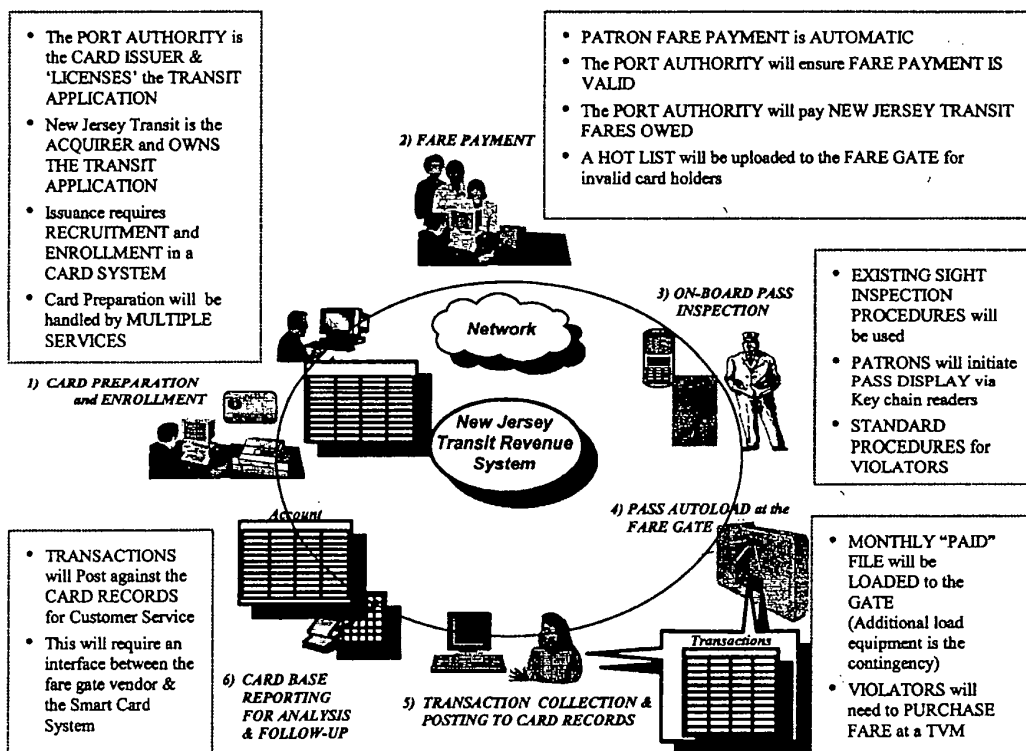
- The PORT AUTHORITY is the CARD ISSUER & 'LICENSES' the TRANSIT APPLICATION
- New Jersey Transit is the ACQUIRER and OWNS THE TRANSIT APPLICATION
- Issuance requires RECRUITMENT and ENROLLMENT in a CARD SYSTEM
- Card Preparation will be handled by MULTIPLE SERVICES

- PATRON FARE PAYMENT is AUTOMATIC
- The PORT AUTHORITY will ensure FARE PAYMENT IS VALID
- The PORT AUTHORITY will pay NEW JERSEY TRANSIT FARES OWED
- A HOT LIST will be uploaded to the FARE GATE for invalid card holders

2) FARE PAYMENT

Network

3) ON-BOARD PASS INSPECTION

- EXISTING SIGHT INSPECTION PROCEDURES will be used
- PATRONS will initiate PASS DISPLAY via Key chain readers
- STANDARD PROCEDURES for VIOLATORS

1) CARD PREPARATION and ENROLLMENT

New Jersey Transit Revenue System

Account

4) PASS AUTOLOAD at the FARE GATE

- TRANSACTIONS will Post against the CARD RECORDS for Customer Service
- This will require an interface between the fare gate vendor & the Smart Card System

- MONTHLY "PAID" FILE will be LOADED to the GATE (Additional load equipment is the contingency)
- VIOLATORS will need to PURCHASE FARE at a TVM

Transactions

6) CARD BASE REPORTING FOR ANALYSIS & FOLLOW-UP

5) TRANSACTION COLLECTION & POSTING TO CARD RECORDS